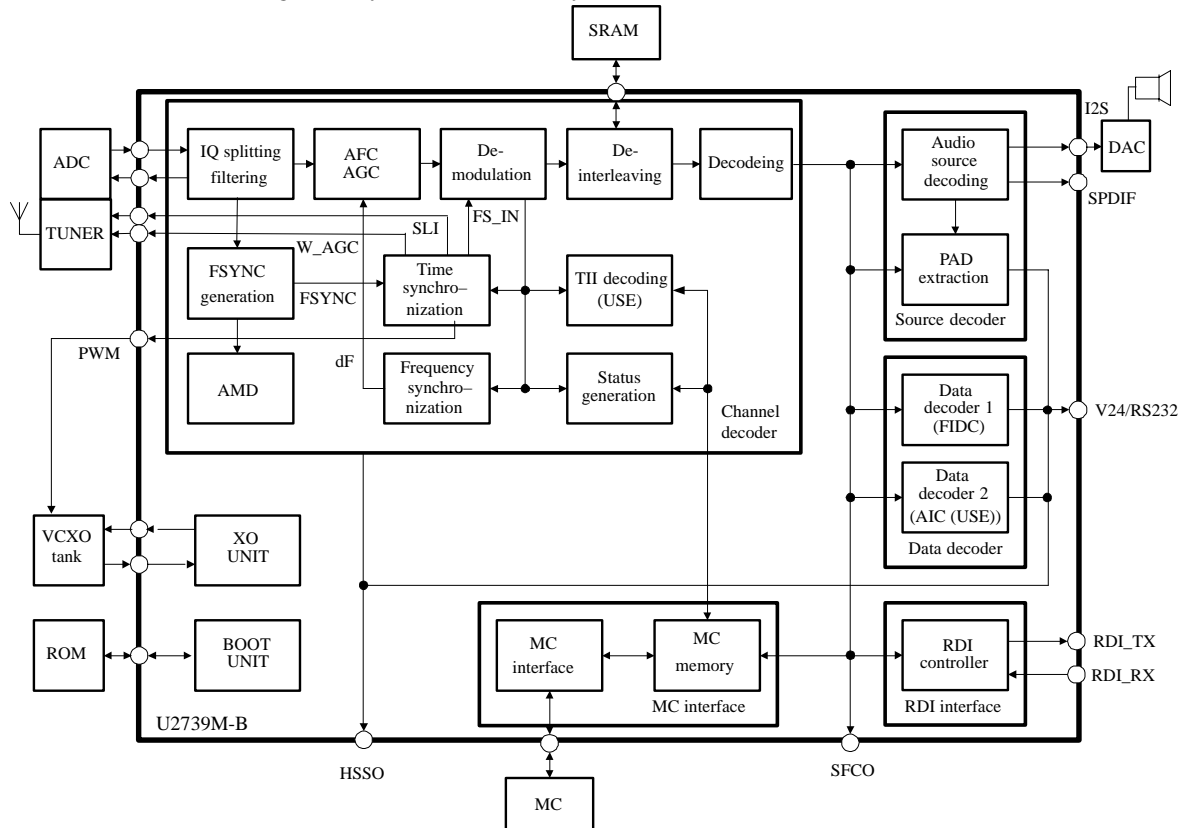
SRAM

ADC
TUNER
IQ splitting filtering
AFC AGC
De-modulation
De-interleaving
Decodeing
I2S
DAC
Audio source decoding
SPDIF
SLI
FS_IN
W_AGC
FSYNC generation
FSYNC
Time synchro–nization
TII decoding (USE)
PAD extraction
Source decoder
PWM
dF
AMD
Frequency synchro–nization
Status generation
Channel decoder
Data decoder 1 (FIDC)
V24/RS232
Data decoder 2 (AIC (USE))
Data decoder
VCXO tank
XO UNIT
ROM
BOOT UNIT
MC interface
MC memory
MC interface
RDI controller
RDI interface
RDI_TX
RDI_RX
U2739M-B
HSSO
SFCO
MC